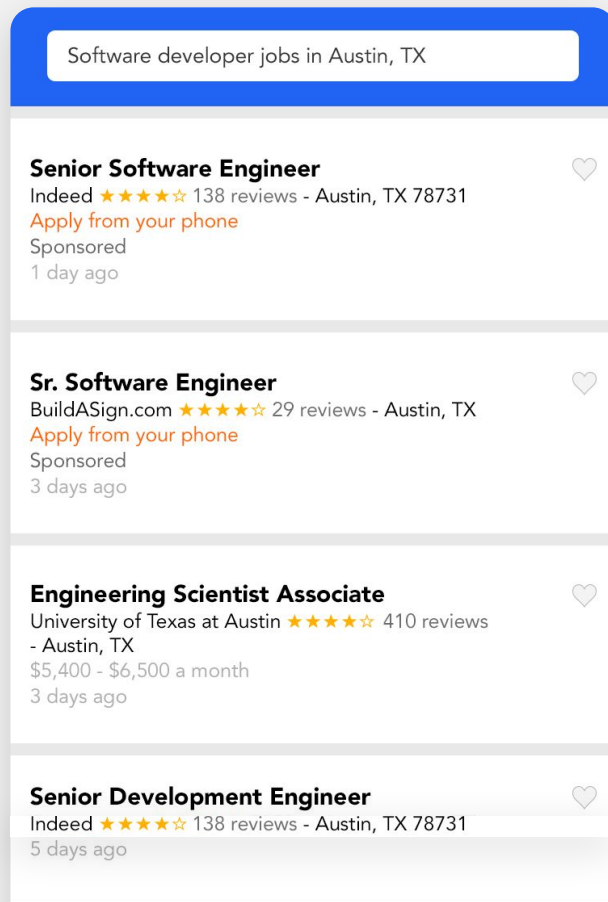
Software developer jobs in Austin, TX

Senior Software Engineer
Indeed ★★★★☆ 138 reviews - Austin, TX 78731
Apply from your phone
Sponsored
1 day ago

Sr. Software Engineer
BuildASign.com ★★★★☆ 29 reviews - Austin, TX
Apply from your phone
Sponsored
3 days ago

Engineering Scientist Associate
University of Texas at Austin ★★★★☆ 410 reviews - Austin, TX
$5,400 - $6,500 a month
3 days ago

Senior Development Engineer
Indeed ★★★★☆ 138 reviews - Austin, TX 78731
5 days ago